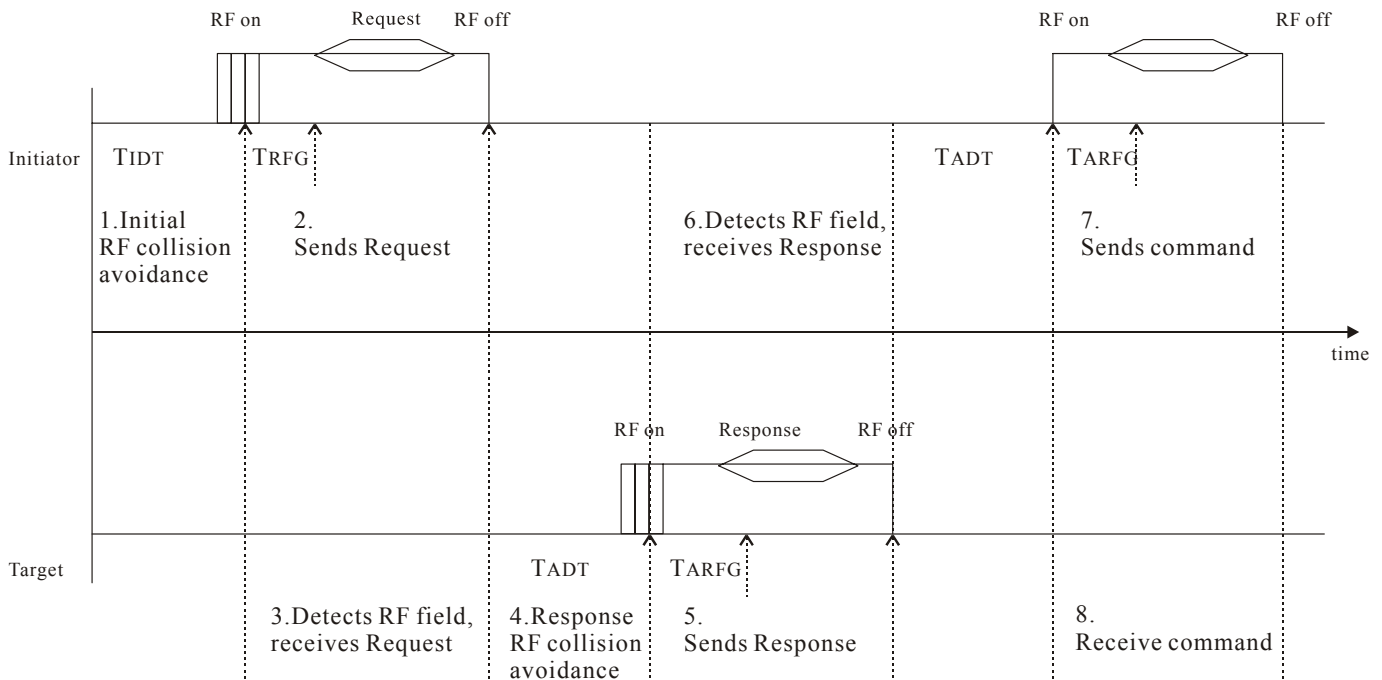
RF on Request RF off

RF on RF off

Initiator

TIDT

TRFG

TADT

TARFG

1.Initial RF collision avoidance

2. Sends Request

6.Detects RF field, receives Response

7. Sends command

time

RF on Response RF off

Target

TADT

TARFG

3.Detects RF field, receives Request

4.Response RF collision avoidance

5. Sends Response

8. Receive command